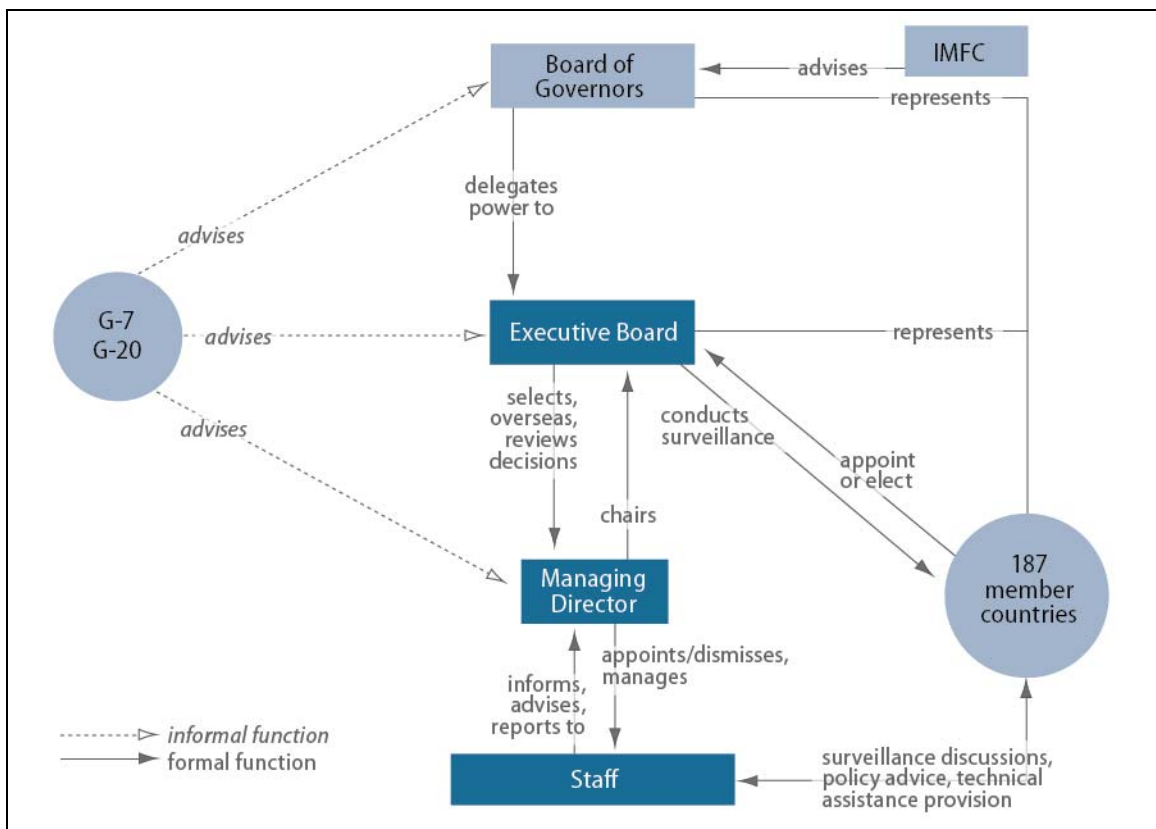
Board of Governors

advises

IMFC

represents

delegates power to

advises

G-7
G-20

advises

Executive Board

represents

advises

selects, overseas, reviews decisions

conducts surveillance

appoint or elect

chairs

Managing Director

187 member countries

informs, advises, reports to

appoints/dismisses, manages

informal function
formal function

Staff

surveillance discussions, policy advice, technical assistance provision